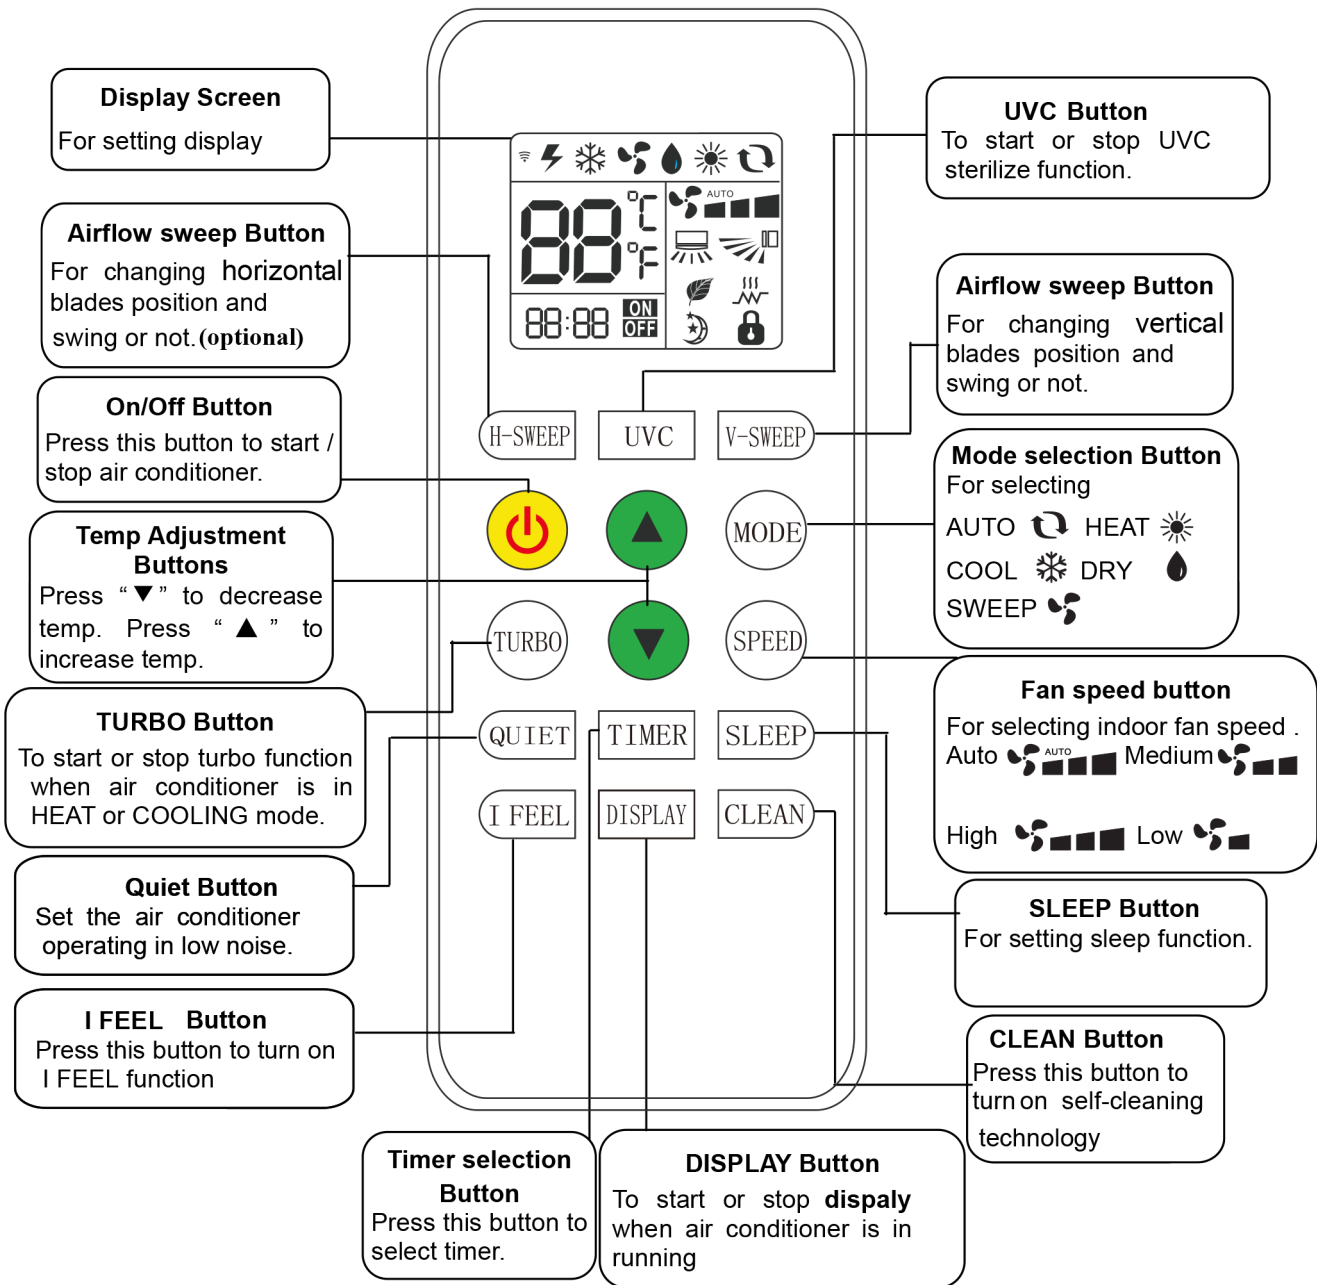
Display Screen
For setting display

Airflow sweep Button
For changing horizontal blades position and swing or not. (optional)

On/Off Button
Press this button to start / stop air conditioner.

Temp Adjustment Buttons
Press "▼" to decrease temp. Press "▲" to increase temp.

TURBO Button
To start or stop turbo function when air conditioner is in HEAT or COOLING mode.

Quiet Button
Set the air conditioner operating in low noise.

I FEEL Button
Press this button to turn on I FEEL function

Timer selection Button
Press this button to select timer.

DISPLAY Button
To start or stop dispaly when air conditioner is in running

UVC Button
To start or stop UVC sterilize function.

Airflow sweep Button
For changing vertical blades position and swing or not.

Mode selection Button
For selecting
AUTO HEAT
COOL DRY
SWEEP

Fan speed button
For selecting indoor fan speed .
Auto AUTO Medium
High Low

SLEEP Button
For setting sleep function.

CLEAN Button
Press this button to turn on self-cleaning technology

°C
°F
AUTO
88:88
ON
OFF
H-SWEEP
UVC
V-SWEEP
MODE
TURBO
SPEED
QUIET
TIMER
SLEEP
I FEEL
DISPLAY
CLEAN